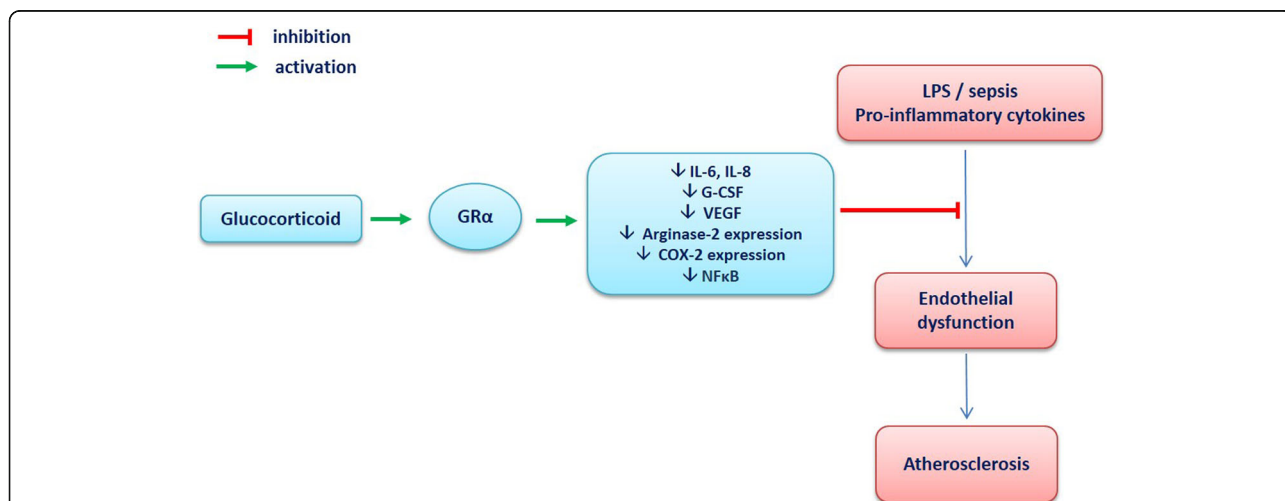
inhibition
activation

LPS / sepsis
Pro-inflammatory cytokines

Glucocorticoid

GRα

↓ IL-6, IL-8
↓ G-CSF
↓ VEGF
↓ Arginase-2 expression
↓ COX-2 expression
↓ NFκB

Endothelial dysfunction

Atherosclerosis